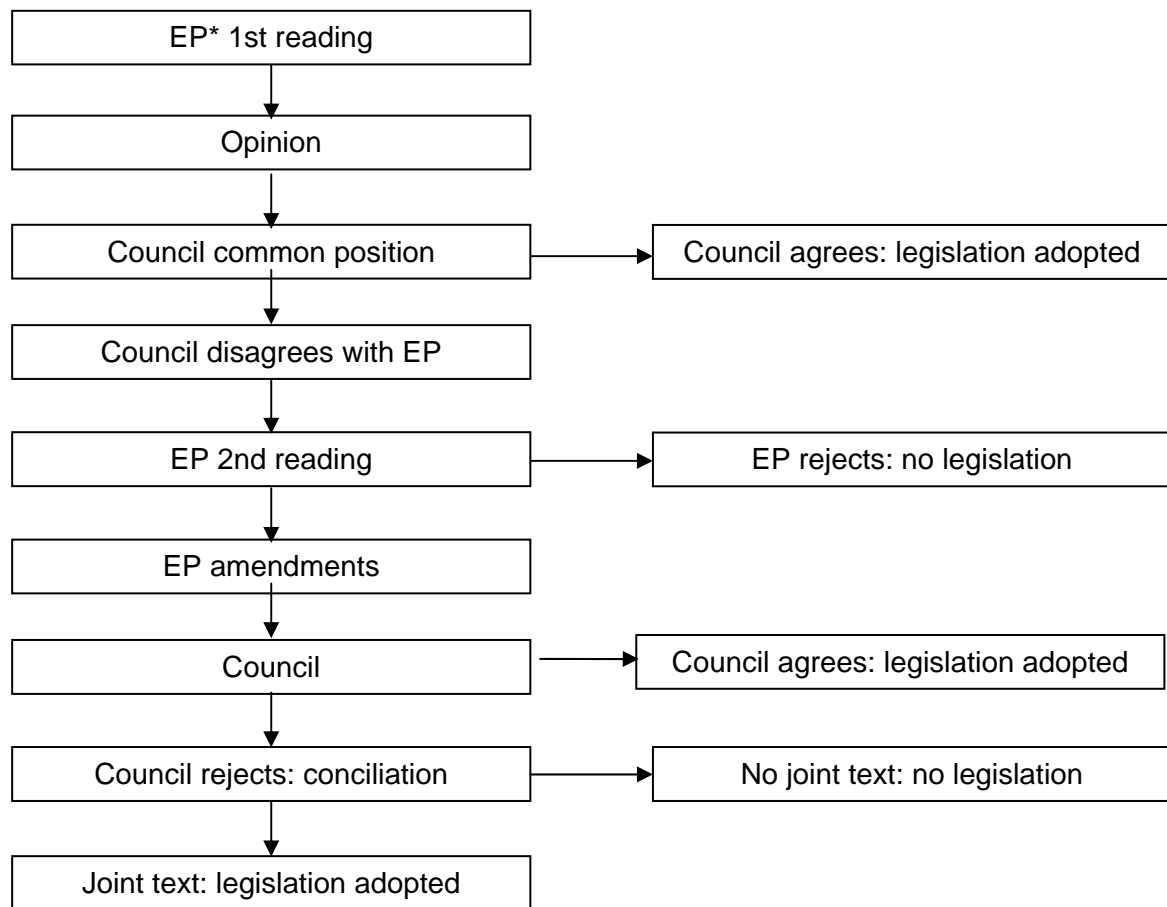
EP* 1st reading

Opinion

Council common position

Council agrees: legislation adopted

Council disagrees with EP

EP 2nd reading

EP rejects: no legislation

EP amendments

Council

Council agrees: legislation adopted

Council rejects: conciliation

No joint text: no legislation

Joint text: legislation adopted